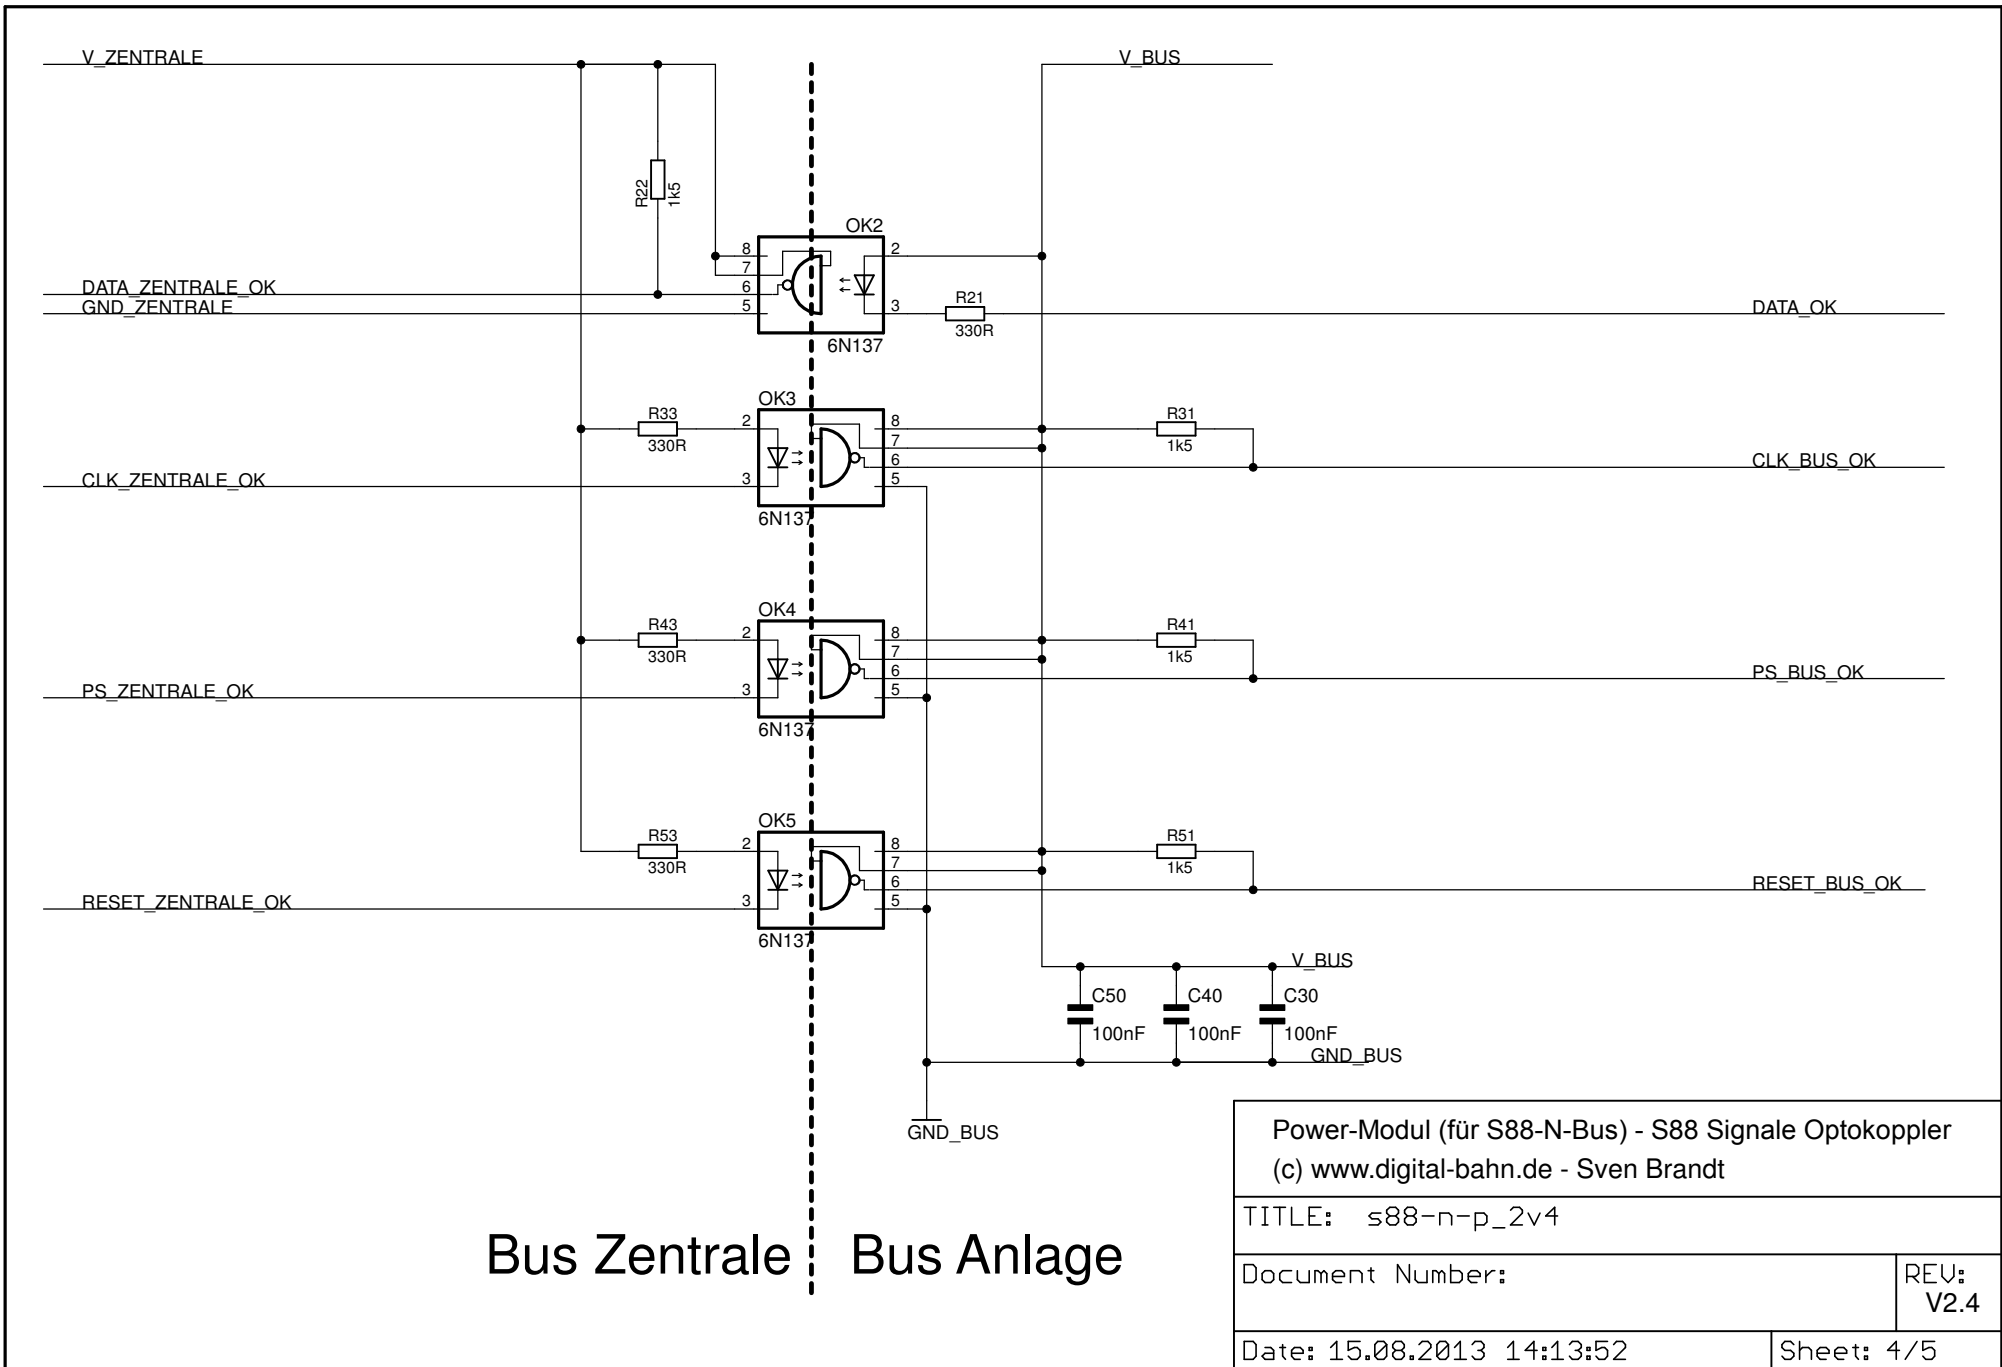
V_ZENTRALE

V_BUS

R22
1k5

OK2

8
7
6
5

2

3

DATA_ZENTRALE_OK
GND_ZENTRALE

R21
330R

DATA_OK

6N137

OK3

R33
330R

2

3

8
7
6
5

R31
1k5

CLK_ZENTRALE_OK

CLK_BUS_OK

6N137

OK4

R43
330R

2

3

8
7
6
5

R41
1k5

PS_ZENTRALE_OK

PS_BUS_OK

6N137

OK5

R53
330R

2

3

8
7
6
5

R51
1k5

RESET_ZENTRALE_OK

RESET_BUS_OK

6N137

V_BUS

C50
100nF

C40
100nF

C30
100nF

GND_BUS

GND_BUS

Power-Modul (für S88-N-Bus) - S88 Signale Optokoppler
(c) www.digital-bahn.de - Sven Brandt

Bus Zentrale

Bus Anlage

| TITLE: s88-n-p_2v4 | |
|---|---|
| Document Number: | REV: V2.4 |
| Date: 15.08.2013 14:13:52 | Sheet: 4/5 |